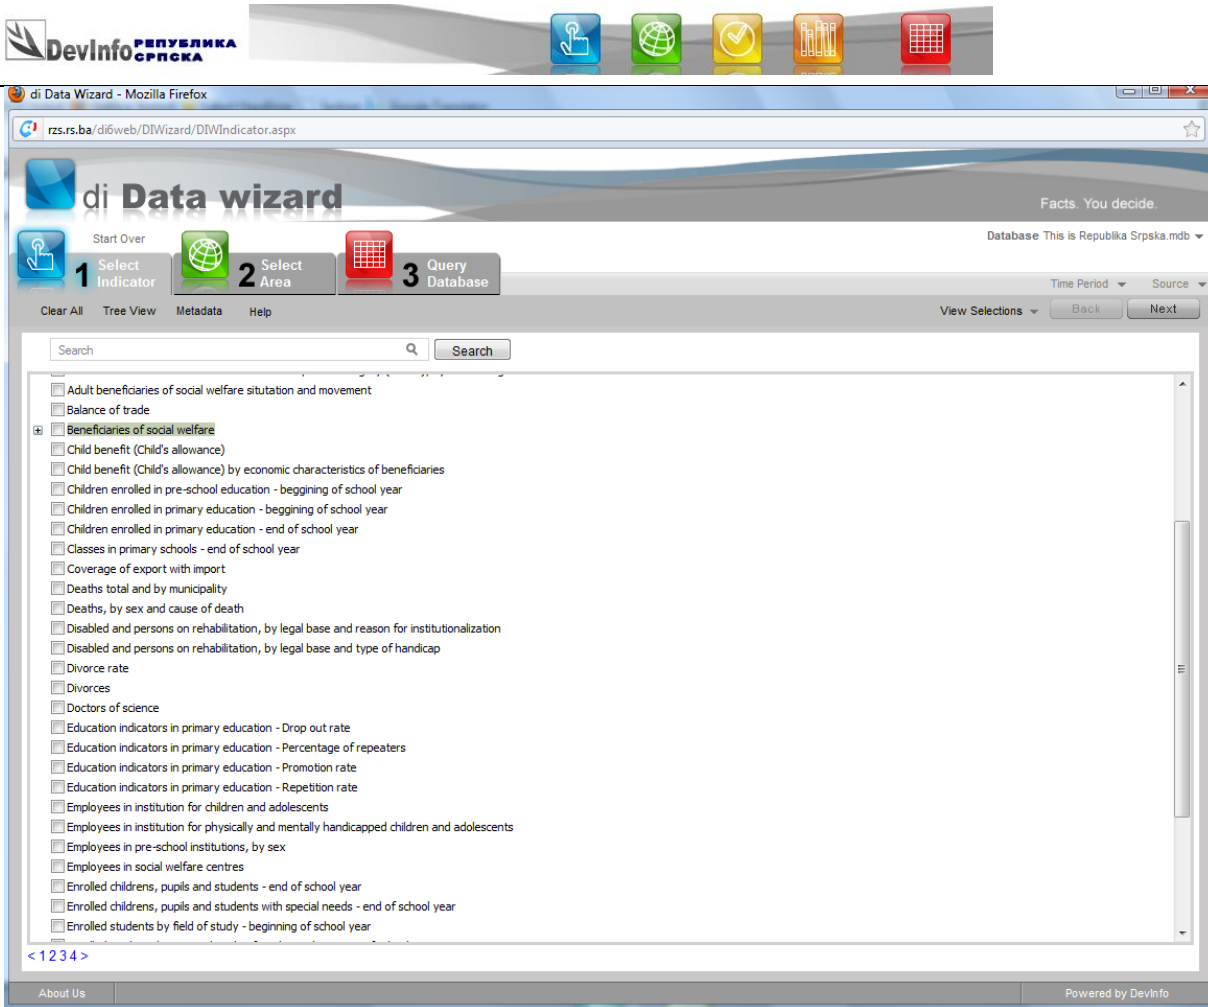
DevInfo РЕПУБЛИКА СРПСКА

di Data Wizard - Mozilla Firefox

rzs.rs.ba/di6web/DIWizard/DIWIndicator.aspx

di Data wizard

Facts. You decide.

Start Over

Database This is Republika Srpska.mdb

1 Select Indicator

2 Select Area

3 Query Database

Time Period

Source

Clear All Tree View Metadata Help

View Selections

Back

Next

Search

Search

Adult beneficiaries of social welfare situtation and movement
Balance of trade
Beneficiaries of social welfare
Child benefit (Child's allowance)
Child benefit (Child's allowance) by economic characteristics of beneficiaries
Children enrolled in pre-school education - beggining of school year
Children enrolled in primary education - beggining of school year
Children enrolled in primary education - end of school year
Classes in primary schools - end of school year
Coverage of export with import
Deaths total and by municipality
Deaths, by sex and cause of death
Disabled and persons on rehabilitation, by legal base and reason for institutionalization
Disabled and persons on rehabilitation, by legal base and type of handicap
Divorce rate
Divorces
Doctors of science
Education indicators in primary education - Drop out rate
Education indicators in primary education - Percentage of repeaters
Education indicators in primary education - Promotion rate
Education indicators in primary education - Repetition rate
Employees in institution for children and adolescents
Employees in institution for physically and mentally handicapped children and adolescents
Employees in pre-school institutions, by sex
Employees in social welfare centres
Enrolled childrens, pupils and students - end of school year
Enrolled childrens, pupils and students with special needs - end of school year
Enrolled students by field of study - beginning of school year

< 1 2 3 4 >

About Us

Powered by DevInfo